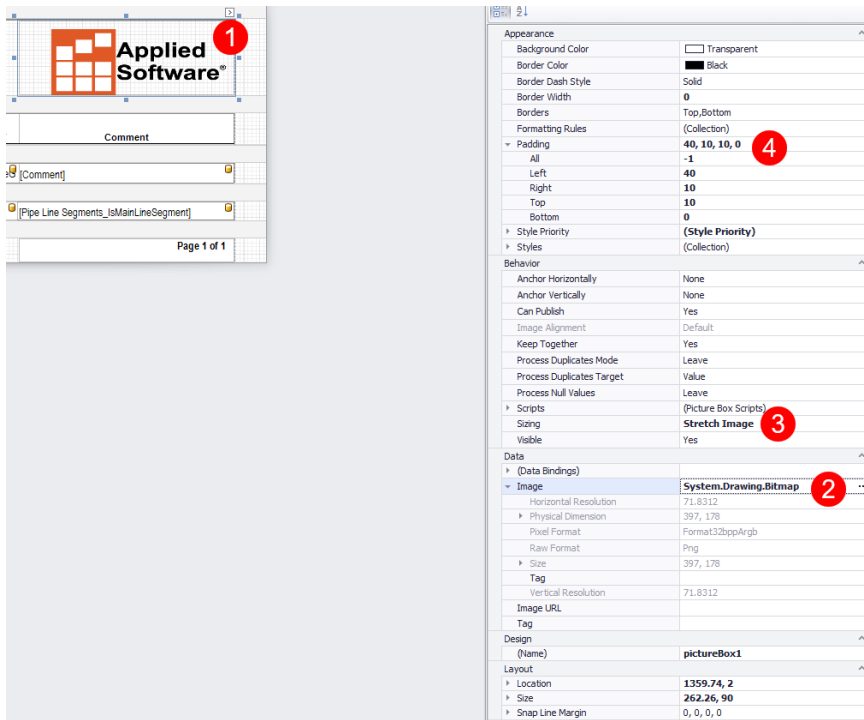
Applied Software®

1

Comment

[Comment]

[Pipe Line Segments_IsMainLineSegment]

Page 1 of 1

| Appearance | |
|---|---|
| Background Color | Transparent |
| Border Color | Black |
| Border Dash Style | Solid |
| Border Width | 0 |
| Borders | Top,Bottom |
| Formatting Rules | (Collection) |
| Padding | 40, 10, 10, 0 |
| All | -1 |
| Left | 40 |
| Right | 10 |
| Top | 10 |
| Bottom | 0 |
| Style Priority | (Style Priority) |
| Styles | (Collection) |

4

| Behavior | |
|---|---|
| Anchor Horizontally | None |
| Anchor Vertically | None |
| Can Publish | Yes |
| Image Alignment | Default |
| Keep Together | Yes |
| Process Duplicates Mode | Leave |
| Process Duplicates Target | Value |
| Process Null Values | Leave |
| Scripts | (Picture Box Scripts) |
| Sizing | Stretch Image |
| Visible | Yes |

3

| Data | |
|---|---|
| (Data Bindings) | |
| Image | System.Drawing.Bitmap |
| Horizontal Resolution | 71.8312 |
| Physical Dimension | 397, 178 |
| Pixel Format | Format32bppArgb |
| Raw Format | Png |
| Size | 397, 178 |
| Tag | |
| Vertical Resolution | 71.8312 |
| Image URL | |
| Tag | |

2

| Design | |
|---|---|
| (Name) | pictureBox1 |

| Layout | |
|---|---|
| Location | 1359.74, 2 |
| Size | 262.26, 90 |
| Snap Line Margin | 0, 0, 0, 0 |